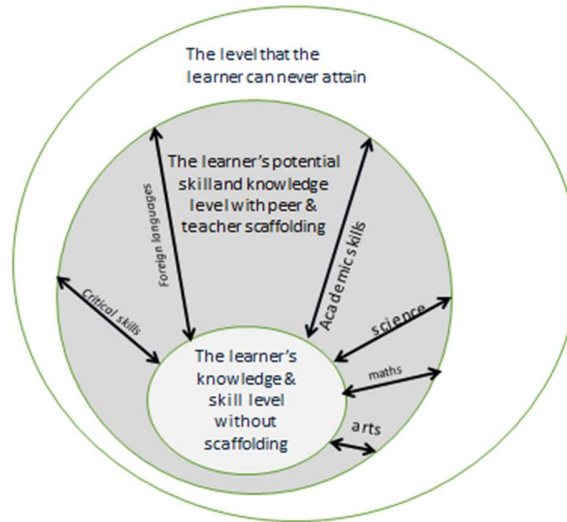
The level that the learner can never attain

The learner's potential skill and knowledge level with peer & teacher scaffolding

Foreign languages

Academic skills

Critical skills

science

maths

arts

The learner's knowledge & skill level without scaffolding